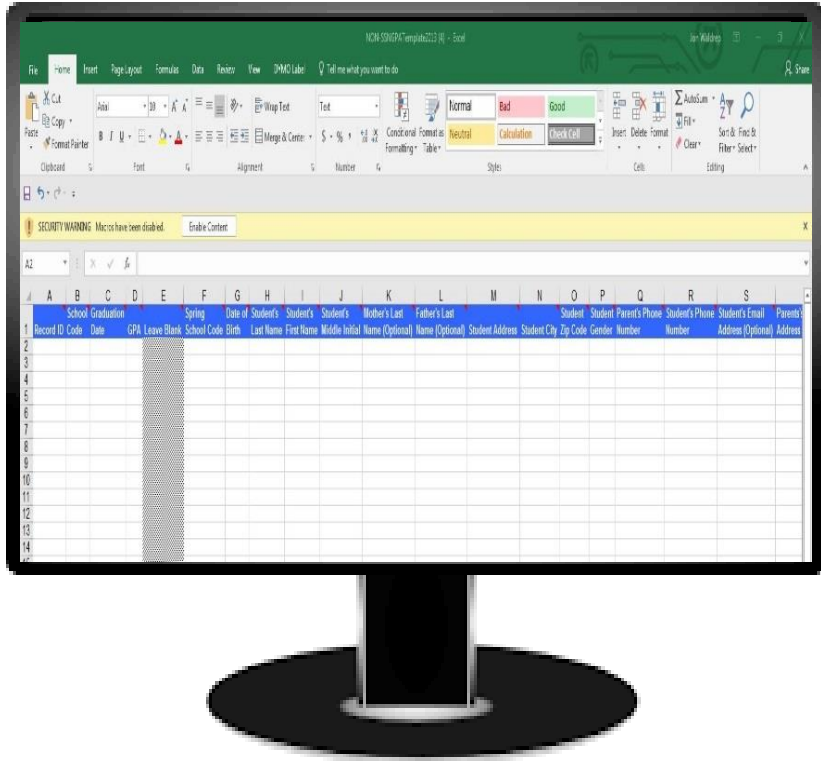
NON-SSNGPATemplate2013 (4) - Excel

Jan Waldrep

File Home Insert Page Layout Formulas Data Review View DPMO Label Tell me what you want to do

Share

Cut
Copy
Paste
Format Painter
Clipboard

Arial 10 A A
B I U
Font

Wrap Text
Merge & Center
Alignment

Text
$ % ,
Number

Conditional Formatting
Format as Table

Normal Bad Good
Neutral Calculation Check Cell
Styles

Insert Delete Format
Cells

AutoSum
Fill
Clear
Sort & Filter
Find & Select
Editing

SECURITY WARNING Macros have been disabled. Enable Content

A2 fx

| | A | B | C | D | E | F | G | H | I | J | K | L | M | N | O | P | Q | R | S | |
|---|---|---|---|---|---|---|---|---|---|---|---|---|---|---|---|---|---|---|---|---|
| 1 | Record ID | School Code | Graduation Date | GPA | Leave Blank | Spring School Code | Date of Birth | Student's Last Name | Student's First Name | Student's Middle Initial | Mother's Last Name (Optional) | Father's Last Name (Optional) | Student Address | Student City | Student Zip Code | Student Gender | Parent's Phone Number | Student's Phone Number | Student's Email Address (Optional) | Parent's Address |
| 2 | | | | | | | | | | | | | | | | | | | | |
| 3 | | | | | | | | | | | | | | | | | | | | |
| 4 | | | | | | | | | | | | | | | | | | | | |
| 5 | | | | | | | | | | | | | | | | | | | | |
| 6 | | | | | | | | | | | | | | | | | | | | |
| 7 | | | | | | | | | | | | | | | | | | | | |
| 8 | | | | | | | | | | | | | | | | | | | | |
| 9 | | | | | | | | | | | | | | | | | | | | |
| 10 | | | | | | | | | | | | | | | | | | | | |
| 11 | | | | | | | | | | | | | | | | | | | | |
| 12 | | | | | | | | | | | | | | | | | | | | |
| 13 | | | | | | | | | | | | | | | | | | | | |
| 14 | | | | | | | | | | | | | | | | | | | | |